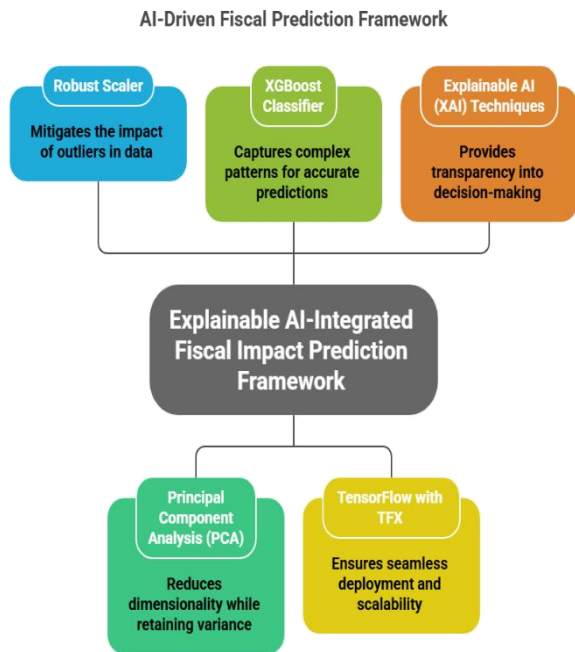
AI-Driven Fiscal Prediction Framework

Robust Scaler

Mitigates the impact of outliers in data

XGBoost Classifier

Captures complex patterns for accurate predictions

Explainable AI (XAI) Techniques

Provides transparency into decision-making

Explainable AI-Integrated Fiscal Impact Prediction Framework

Principal Component Analysis (PCA)

Reduces dimensionality while retaining variance

TensorFlow with TFX

Ensures seamless deployment and scalability